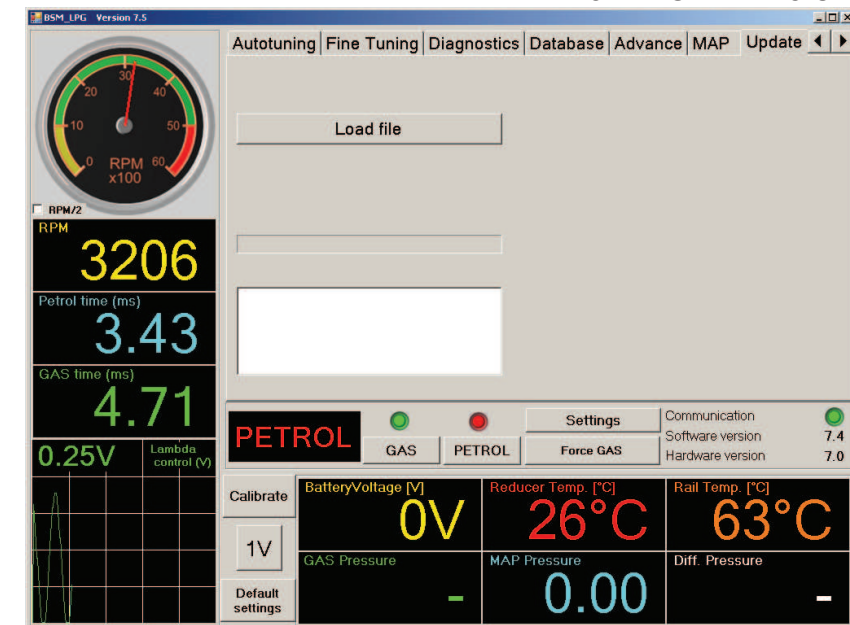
BSM_LPG Version 7.5

Autotuning | Fine Tuning | Diagnostics | Database | Advance | MAP | Update

0 10 20 30 40 50 60
RPM x100

RPM/2

Load file

RPM
3206

Petrol time (ms)
3.43

GAS time (ms)
4.71

0.25V
Lambda control (V)

PETROL

GAS
PETROL

Settings
Force GAS

Communication
Software version 7.4
Hardware version 7.0

Calibrate
1V
Default settings

BatteryVoltage [V]
0V

Reducer Temp. [°C]
26°C

Rail Temp. [°C]
63°C

GAS Pressure
-

MAP Pressure
0.00

Diff. Pressure
-